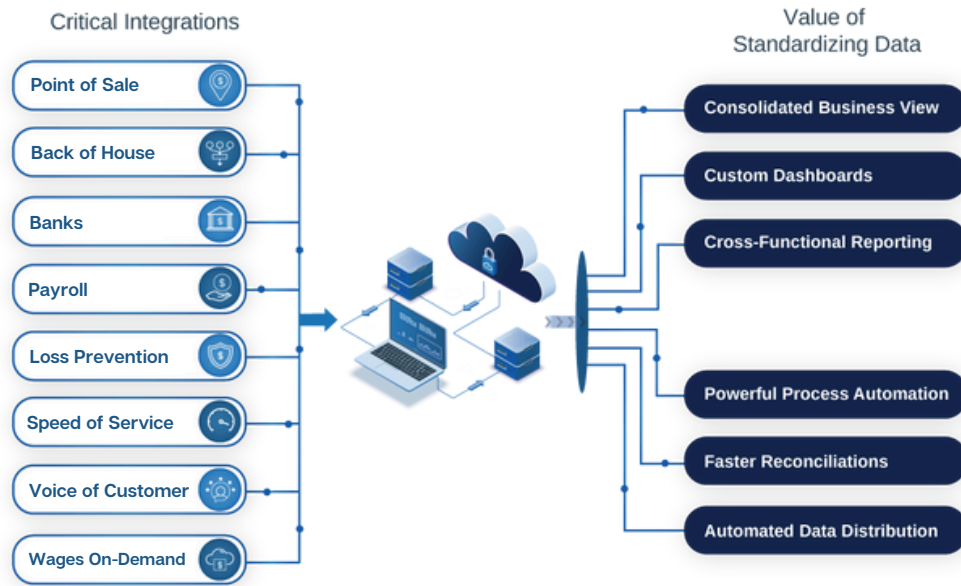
Critical Integrations

Point of Sale

Back of House

Banks

Payroll

Loss Prevention

Speed of Service

Voice of Customer

Wages On-Demand

Value of Standardizing Data

Consolidated Business View

Custom Dashboards

Cross-Functional Reporting

Powerful Process Automation

Faster Reconciliations

Automated Data Distribution